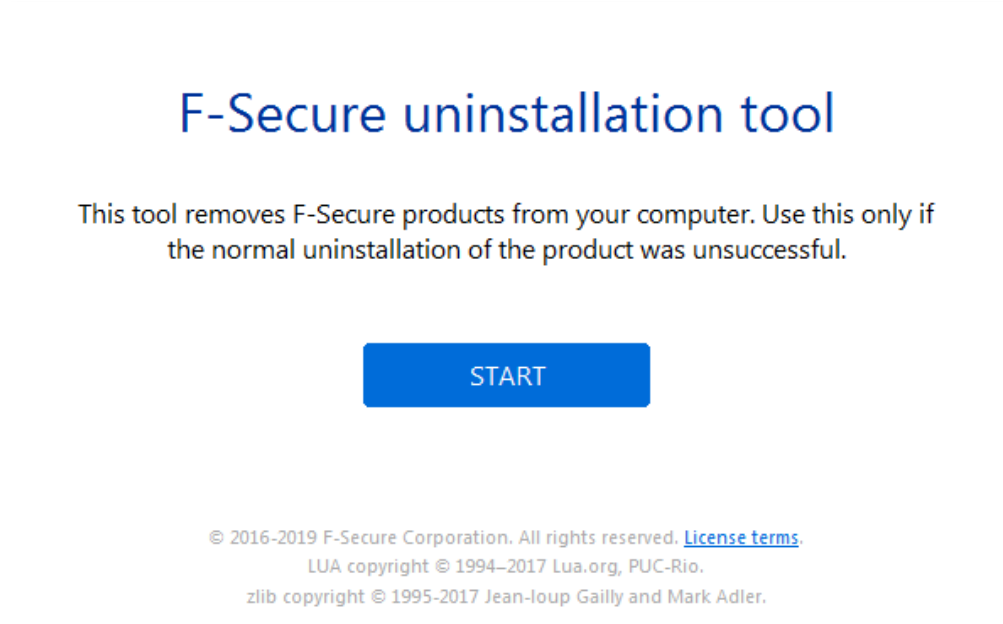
F-Secure uninstallation tool

This tool removes F-Secure products from your computer. Use this only if the normal uninstallation of the product was unsuccessful.

START

© 2016-2019 F-Secure Corporation. All rights reserved. License terms.
LUA copyright © 1994–2017 Lua.org, PUC-Rio.
zlib copyright © 1995-2017 Jean-loup Gailly and Mark Adler.